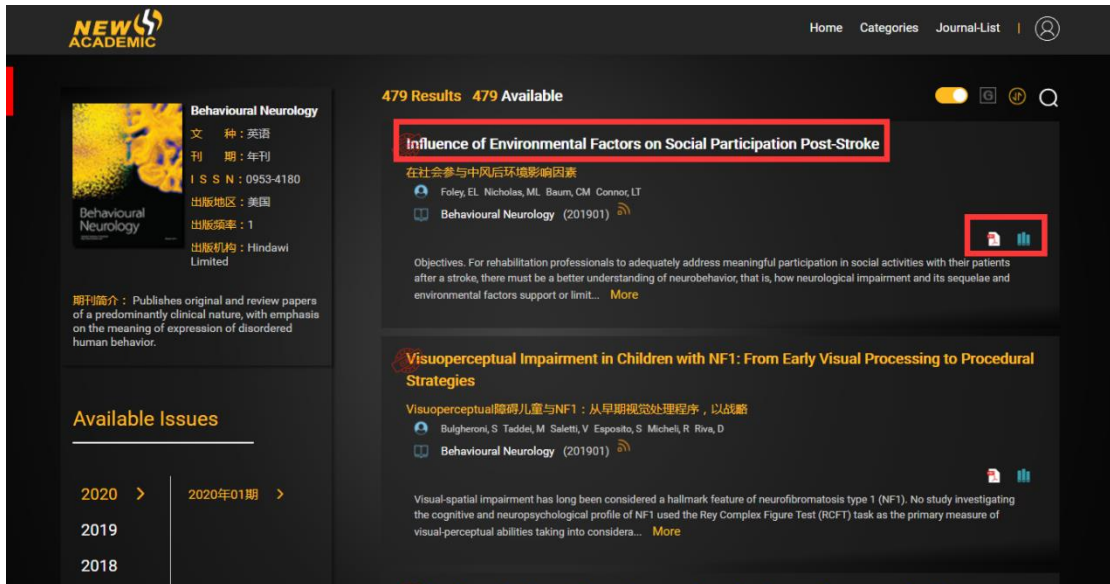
NEW ACADEMIC

Home Categories Journal-List

Behavioural Neurology
文 种：英语
刊 期：年刊
I S S N：0953-4180
出版地区：美国
出版频率：1
出版机构：Hindawi Limited

Behavioural Neurology

期刊简介： Publishes original and review papers of a predominantly clinical nature, with emphasis on the meaning of expression of disordered human behavior.

Available Issues

2020
2019
2018

2020年01期

479 Results 479 Available

Influence of Environmental Factors on Social Participation Post-Stroke
在社会参与中风后环境影响因素
Foley, EL Nicholas, ML Baum, CM Connor, LT
Behavioural Neurology (201901)

Objectives. For rehabilitation professionals to adequately address meaningful participation in social activities with their patients after a stroke, there must be a better understanding of neurobehavior, that is, how neurological impairment and its sequelae and environmental factors support or limit... More

Visuoperceptual Impairment in Children with NF1: From Early Visual Processing to Procedural Strategies
Visuoperceptual障碍儿童与NF1：从早期视觉处理程序，以战略
Bulgheroni, S Taddei, M Saletti, V Esposito, S Micheli, R Riva, D
Behavioural Neurology (201901)

Visual-spatial impairment has long been considered a hallmark feature of neurofibromatosis type 1 (NF1). No study investigating the cognitive and neuropsychological profile of NF1 used the Rey Complex Figure Test (RCFT) task as the primary measure of visual-perceptual abilities taking into considera... More